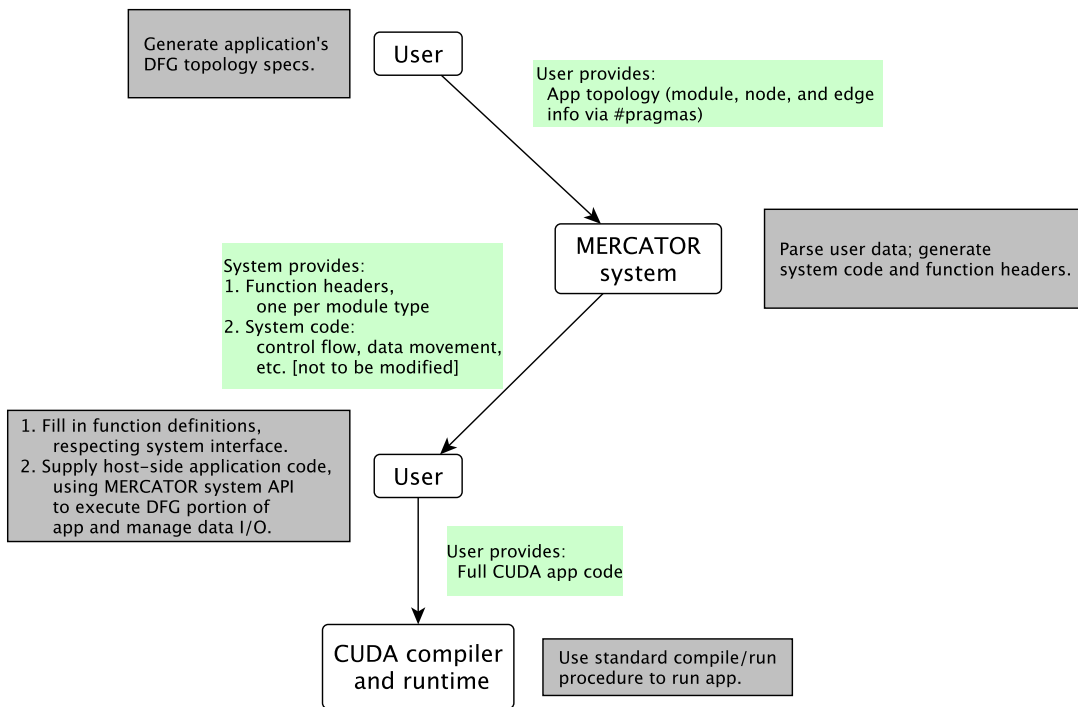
Generate application's DFG topology specs.

User

User provides:
App topology (module, node, and edge info via #pragmas)

MERCATOR system

Parse user data; generate system code and function headers.

System provides:
1. Function headers, one per module type
2. System code: control flow, data movement, etc. [not to be modified]

1. Fill in function definitions, respecting system interface.
2. Supply host-side application code, using MERCATOR system API to execute DFG portion of app and manage data I/O.

User

User provides:
Full CUDA app code

CUDA compiler and runtime

Use standard compile/run procedure to run app.